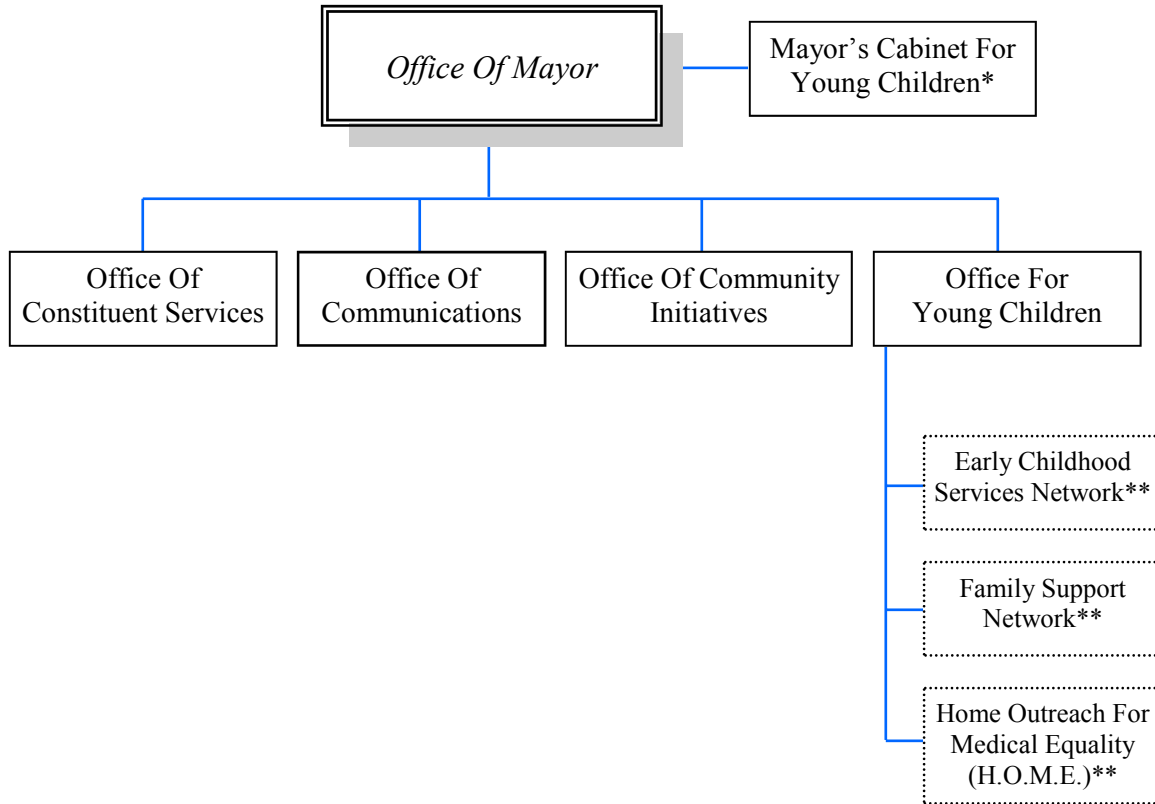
Office Of Mayor

Mayor's Cabinet For Young Children*

Office Of Constituent Services

Office Of Communications

Office Of Community Initiatives

Office For Young Children

Early Childhood Services Network**

Family Support Network**

Home Outreach For Medical Equality (H.O.M.E.)**